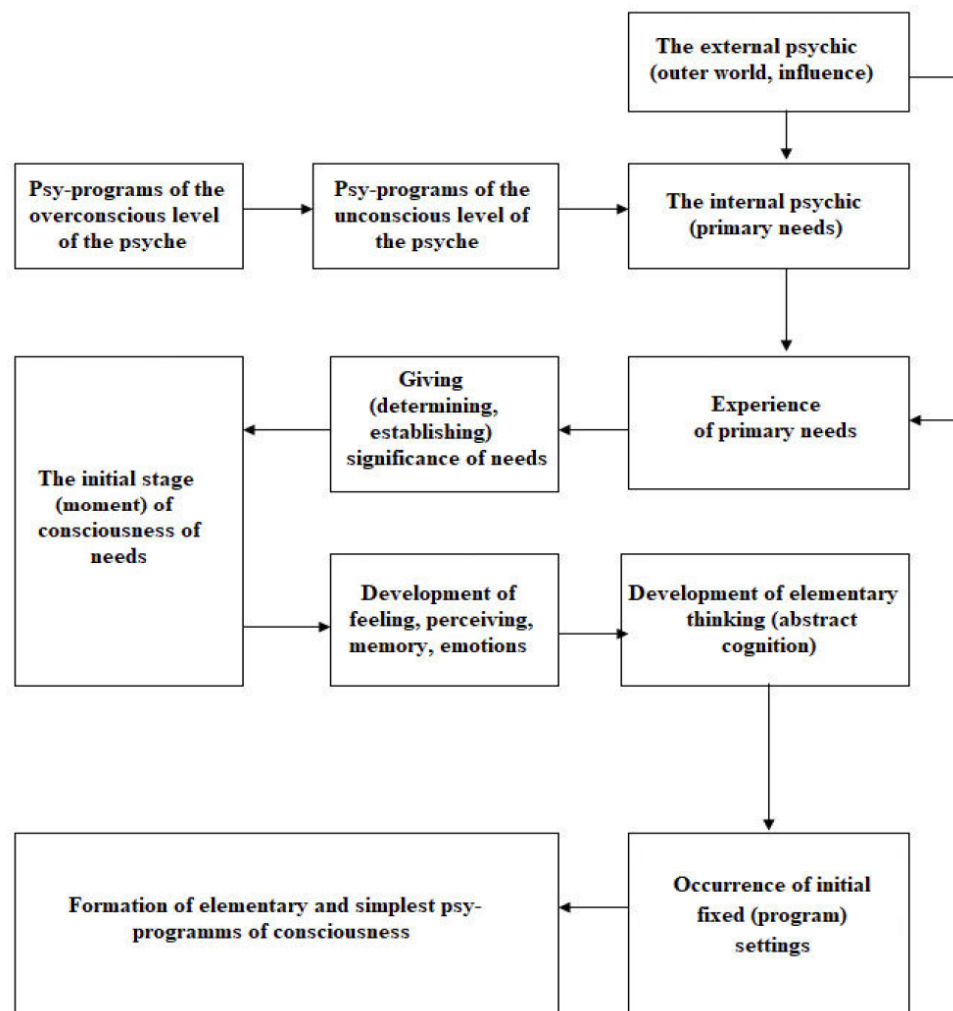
The external psychic (outer world, influence)

Psy-programs of the overconscious level of the psyche

Psy-programs of the unconscious level of the psyche

The internal psychic (primary needs)

The initial stage (moment) of consciousness of needs

Giving (determining, establishing) significance of needs

Experience of primary needs

Development of feeling, perceiving, memory, emotions

Development of elementary thinking (abstract cognition)

Formation of elementary and simplest psy-programms of consciousness

Occurrence of initial fixed (program) settings